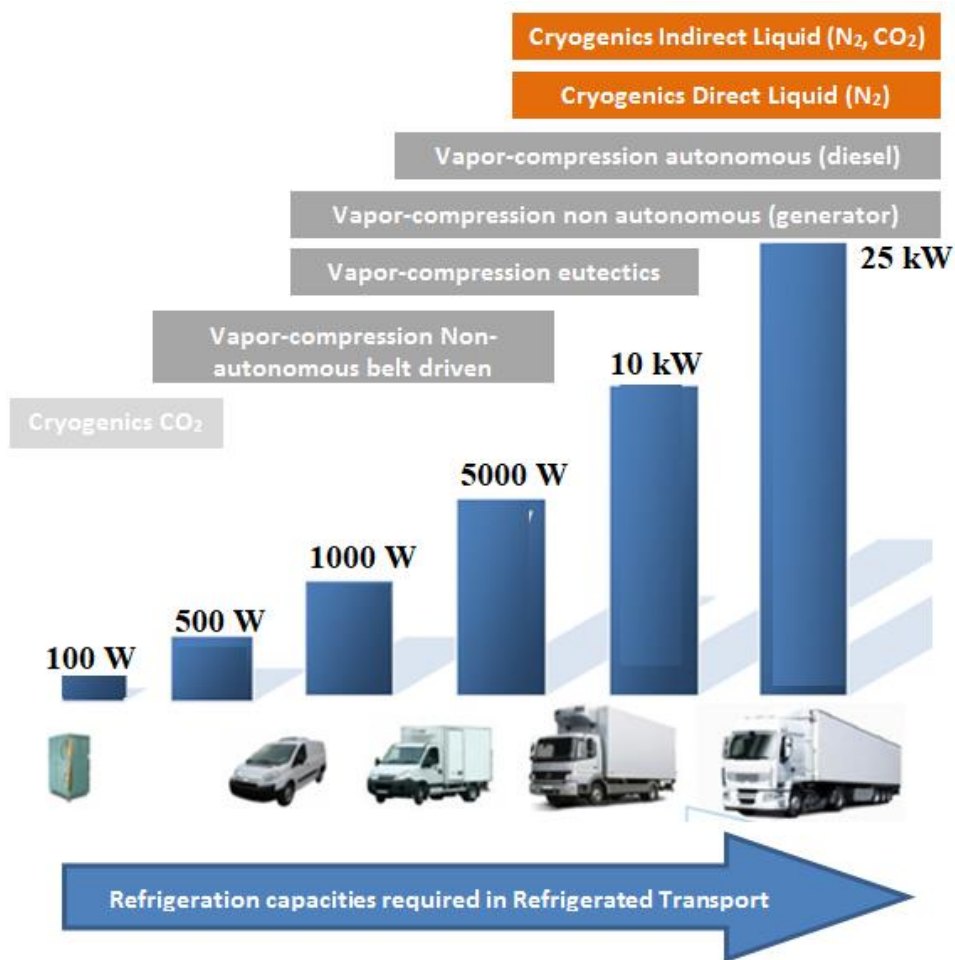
Cryogenics Indirect Liquid ($N_2$, $CO_2$)

Cryogenics Direct Liquid ($N_2$)

Vapor-compression autonomous (diesel)

Vapor-compression non autonomous (generator)

25 kW

Vapor-compression eutectics

Vapor-compression Non-autonomous belt driven

10 kW

Cryogenics $CO_2$

5000 W

1000 W

500 W

100 W

Refrigeration capacities required in Refrigerated Transport